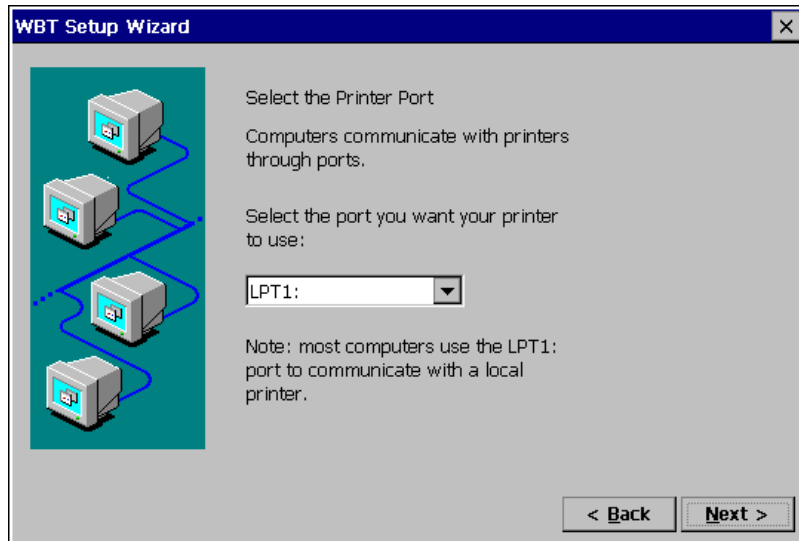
WBT Setup Wizard

×

Select the Printer Port

Computers communicate with printers through ports.

Select the port you want your printer to use:

LPT1:

Note: most computers use the LPT1: port to communicate with a local printer.

< Back

Next >